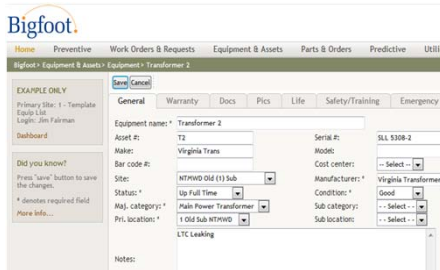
Bigfoot.

Home Preventive Work Orders & Requests Equipment & Assets Parts & Orders Predictive Utili

Bigfoot> Equipment & Assets> Equipment> Transformer 2

EXAMPLE ONLY

Primary Site: 1 - Template Equip List
Login: Jim Fairman

Dashboard

Did you know?

Press "save" button to save the changes.

* denotes required field

More info...

Save Cancel

General Warranty Docs Pics Life Safety/Training Emergency

| | | | |
|---|---|---|---|
| Equipment name: * | Transformer 2 | | |
| Asset #: | T2 | Serial #: | SLL 5308-2 |
| Make: | Virginia Trans | Model: | |
| Bar code #: | | Cost center: | -- Select -- |
| Site: | NTMWD Old (1) Sub | Manufacturer: * | Virginia Transformer |
| Status: * | Up Full Time | Condition: * | Good |
| Maj. category: | Main Power Transformer | Sub category: | - - Select - - |
| Pri. location: * | 1 Old Sub NTMWD | Sub location: | - - Select - - |

LTC Leaking

Notes: